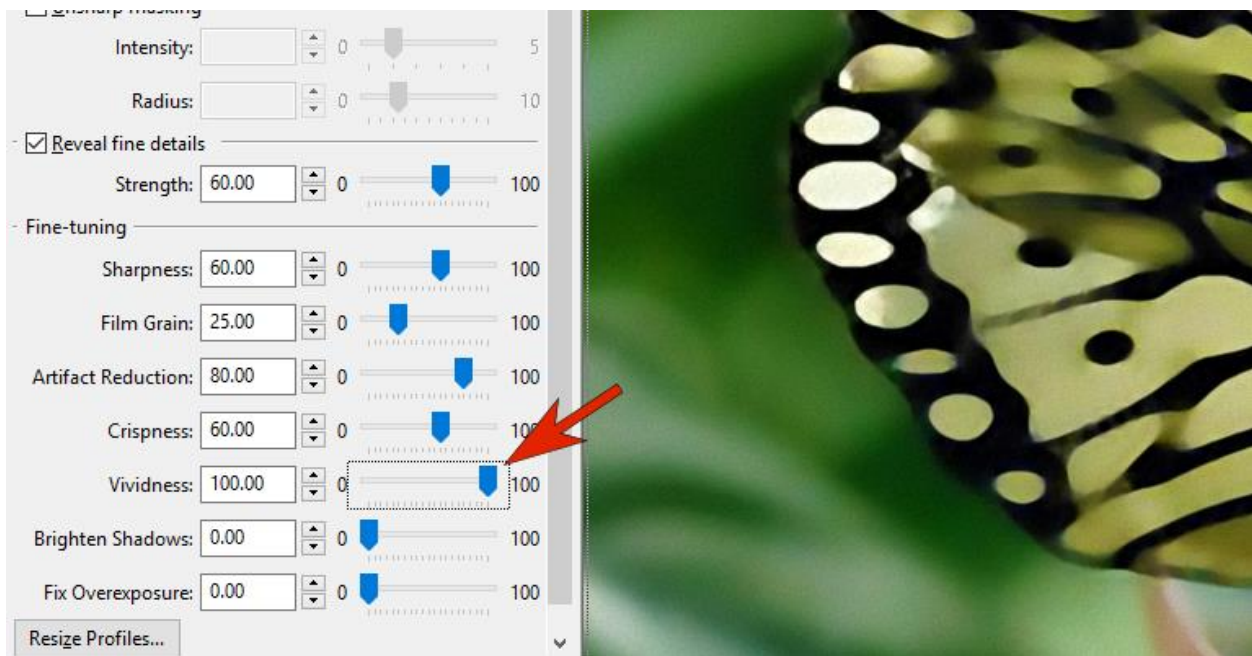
Unsharp masking

Intensity: 0 5

Radius: 0 10

Reveal fine details

Strength: 60.00 0 100

Fine-tuning

Sharpness: 60.00 0 100

Film Grain: 25.00 0 100

Artifact Reduction: 80.00 0 100

Crispness: 60.00 0 100

Vividness: 100.00 0 100

Brighten Shadows: 0.00 0 100

Fix Overexposure: 0.00 0 100

Resize Profiles...